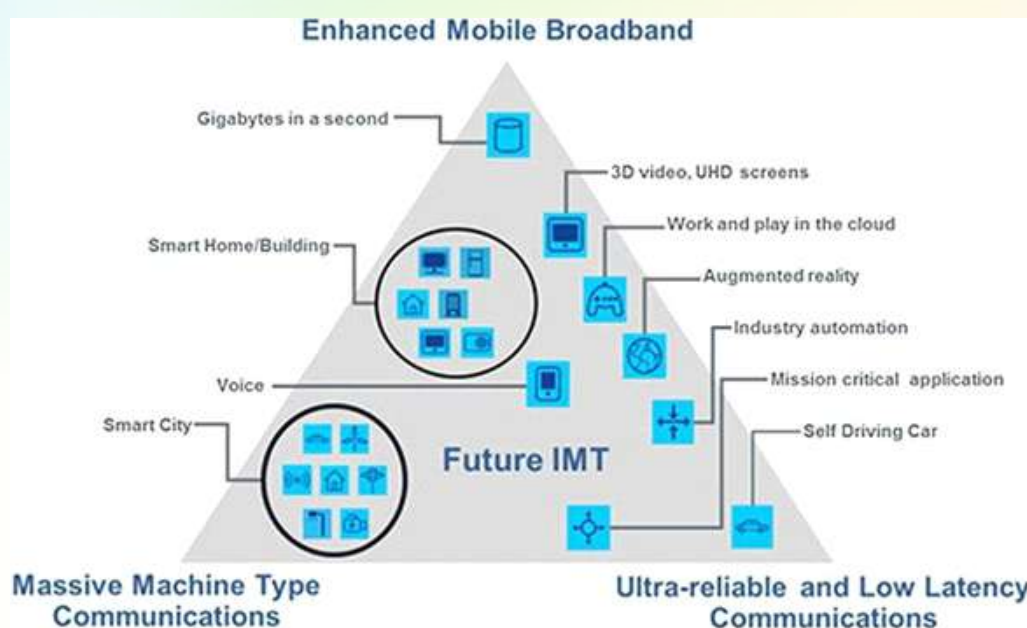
Enhanced Mobile Broadband

Gigabytes in a second

3D video, UHD screens

Work and play in the cloud

Smart Home/Building

Augmented reality

Industry automation

Voice

Mission critical application

Smart City

Self Driving Car

Future IMT

Massive Machine Type Communications

Ultra-reliable and Low Latency Communications